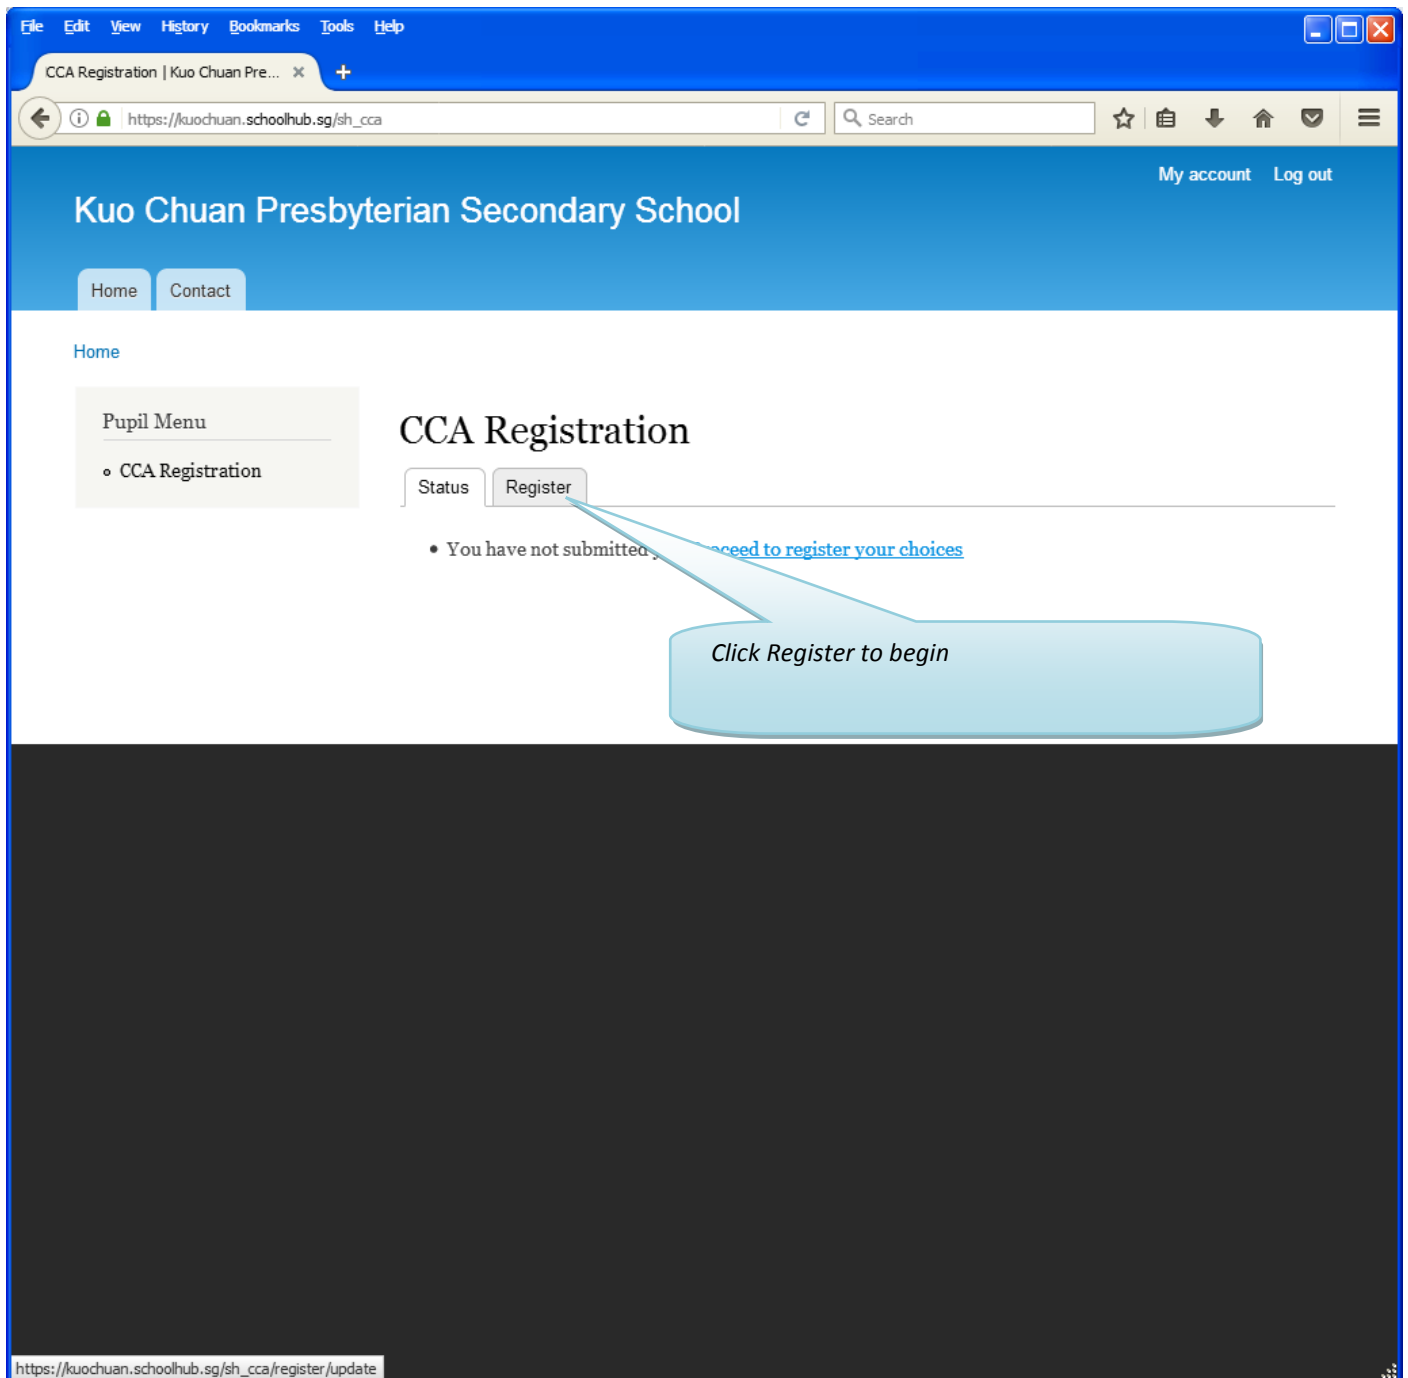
File Edit View History Bookmarks Tools Help

CCA Registration | Kuo Chuan Pre... ×

https://kuochuan.schoolhub.sg/sh_cca

Search

My account Log out

Kuo Chuan Presbyterian Secondary School

Home Contact

Home

Pupil Menu

- CCA Registration

CCA Registration

Status Register

- You have not submitted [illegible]ceed to register your choices

Click Register to begin

https://kuochuan.schoolhub.sg/sh_cca/register/update